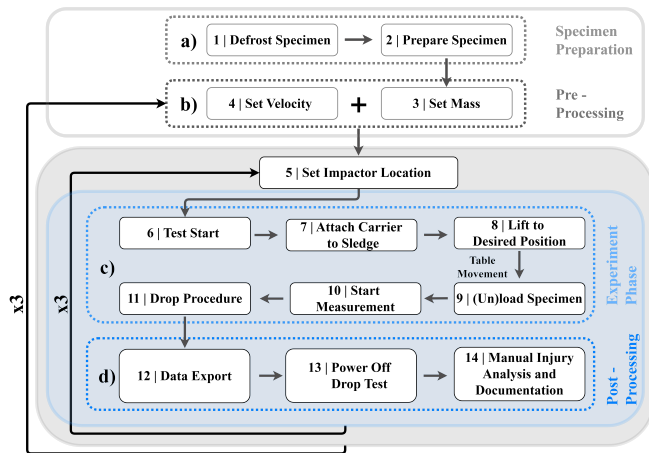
a) 1 | Defrost Specimen → 2 | Prepare Specimen

Specimen Preparation

b) 4 | Set Velocity + 3 | Set Mass

Pre - Processing

5 | Set Impactor Location

6 | Test Start

7 | Attach Carrier to Sledge

8 | Lift to Desired Position

Table Movement

c)

9 | (Un)load Specimen

10 | Start Measurement

11 | Drop Procedure

Experiment Phase

d) 12 | Data Export

13 | Power Off Drop Test

14 | Manual Injury Analysis and Documentation

Post - Processing

x3

x3